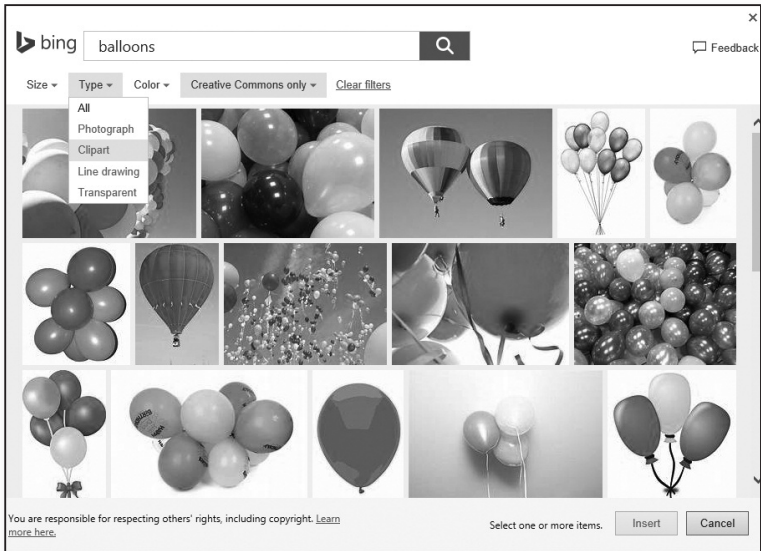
bing balloons

Feedback

Size Type Color Creative Commons only Clear filters

All
Photograph
Clipart
Line drawing
Transparent

You are responsible for respecting others' rights, including copyright. Learn more here.

Select one or more items.

Insert

Cancel